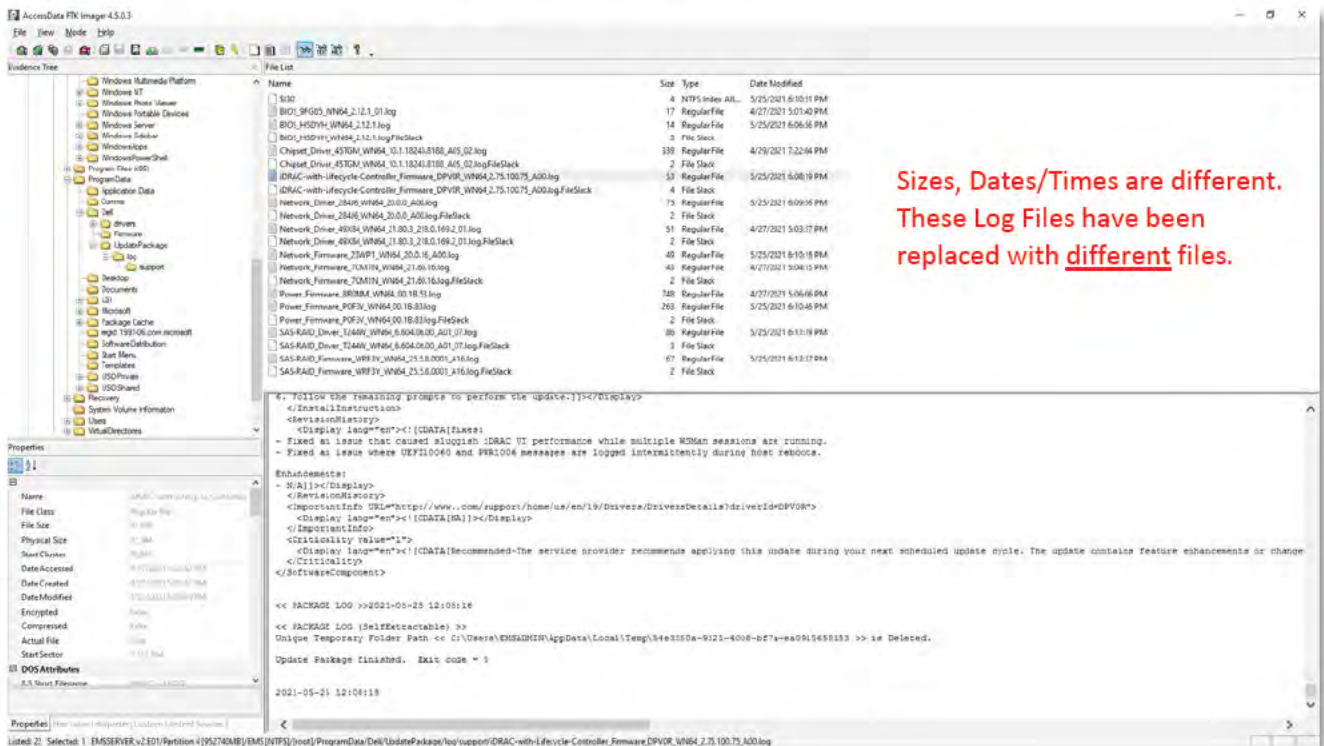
AccessData FTK Imager 4.5.0.3

File View Mode Help

Evidence Tree

Windows Multimedia Platform
Windows NT
Windows Photo Viewer
Windows Portable Devices
Windows Server
Windows Sidebar
WindowsApps
WindowsPowerShell
Program Files (x86)
ProgramData
Application Data
Comms
Dell
drivers
Firmware
UpdatePackage
log
support
Desktop
Documents
i2i
Microsoft
Package Cache
regid.1991-06.com.microsoft
SoftwareDistribution
Start Menu
Templates
USOPrivate
USOShared
Recovery
System Volume Information
Users
VirtualDirectories

File List

| Name | Size | Type | Date Modified |
|---|---|---|---|
| $I30 | 4 | NTFS Index All... | 5/25/2021 6:10:11 PM |
| BIOS_9FG05_WN64_2.12.1_01.log | 17 | Regular File | 4/27/2021 5:03:40 PM |
| BIOS_HSDYH_WN64_2.12.1.log | 14 | Regular File | 5/25/2021 6:06:56 PM |
| BIOS_HSDYH_WN64_2.12.1.log.FileSlack | 3 | File Slack | |
| Chipset_Driver_45TGM_WN64_10.1.18243.8188_A05_02.log | 339 | Regular File | 4/29/2021 7:22:04 PM |
| Chipset_Driver_45TGM_WN64_10.1.18243.8188_A05_02.log.FileSlack | 2 | File Slack | |
| iDRAC-with-Lifecycle-Controller_Firmware_DPV0R_WN64_2.75.100.75_A00.log | 53 | Regular File | 5/25/2021 6:08:19 PM |
| iDRAC-with-Lifecycle-Controller_Firmware_DPV0R_WN64_2.75.100.75_A00.log.FileSlack | 4 | File Slack | |
| Network_Driver_284V6_WN64_20.0.0_A00.log | 75 | Regular File | 5/25/2021 6:09:36 PM |
| Network_Driver_284V6_WN64_20.0.0_A00.log.FileSlack | 2 | File Slack | |
| Network_Driver_49X84_WN64_21.80.3_218.0.169.2_01.log | 51 | Regular File | 4/27/2021 5:03:17 PM |
| Network_Driver_49X84_WN64_21.80.3_218.0.169.2_01.log.FileSlack | 2 | File Slack | |
| Network_Firmware_23WP1_WN64_20.0.16_A00.log | 40 | Regular File | 5/25/2021 6:10:18 PM |
| Network_Firmware_7CM1N_WN64_21.60.16.log | 43 | Regular File | 4/27/2021 5:04:15 PM |
| Network_Firmware_7CM1N_WN64_21.60.16.log.FileSlack | 2 | File Slack | |
| Power_Firmware_8R0MM_WN64_00.1B.53.log | 748 | Regular File | 4/27/2021 5:06:06 PM |
| Power_Firmware_P0F3V_WN64_00.1B.83.log | 263 | Regular File | 5/25/2021 6:10:46 PM |
| Power_Firmware_P0F3V_WN64_00.1B.83.log.FileSlack | 2 | File Slack | |
| SAS-RAID_Driver_T244W_WN64_6.604.06.00_A01_07.log | 86 | Regular File | 5/25/2021 6:11:19 PM |
| SAS-RAID_Driver_T244W_WN64_6.604.06.00_A01_07.log.FileSlack | 3 | File Slack | |
| SAS-RAID_Firmware_WRF3Y_WN64_25.5.8.0001_A16.log | 67 | Regular File | 5/25/2021 6:12:17 PM |
| SAS-RAID_Firmware_WRF3Y_WN64_25.5.8.0001_A16.log.FileSlack | 2 | File Slack | |

Sizes, Dates/Times are different. These Log Files have been replaced with different files.

4. Follow the remaining prompts to perform the update.]]></Display>
</InstallInstruction>
<RevisionHistory>
<Display lang="en"><![CDATA[Fixes:
- Fixed an issue that caused sluggish iDRAC UI performance while multiple WSMan sessions are running.
- Fixed an issue where UEFI10060 and PWR1006 messages are logged intermittently during host reboots.

Enhancements:
- N/A]]></Display>
</RevisionHistory>
<ImportantInfo URL="http://www..com/support/home/us/en/19/Drivers/DriversDetails?driverId=DPV0R">
<Display lang="en"><![CDATA[NA]]></Display>
</ImportantInfo>
<Criticality value="1">
<Display lang="en"><![CDATA[Recommended-The service provider recommends applying this update during your next scheduled update cycle. The update contains feature enhancements or change
</Criticality>
</SoftwareComponent>

<< PACKAGE LOG >>2021-05-25 12:08:16

<< PACKAGE LOG (SelfExtractable) >>
Unique Temporary Folder Path << C:\Users\EMSADMIN\AppData\Local\Temp\54e3350a-9121-4008-bf7a-ea0915658153 >> is Deleted.

Update Package finished. Exit code = 1

2021-05-25 12:08:19

Properties

Name
File Class
File Size
Physical Size
Start Cluster
Date Accessed
Date Created
Date Modified
Encrypted
Compressed
Actual File
Start Sector
DOS Attributes
8.3 Short Filename

Properties | Hex Value Interpreter | Custom Content Sources

Listed: 22 Selected: 1 EMSSERVER_v2.E01/Partition 4 [952740MB]/EMS [NTFS]/[root]/ProgramData/Dell/UpdatePackage/log/support/iDRAC-with-Lifecycle-Controller_Firmware_DPV0R_WN64_2.75.100.75_A00.log